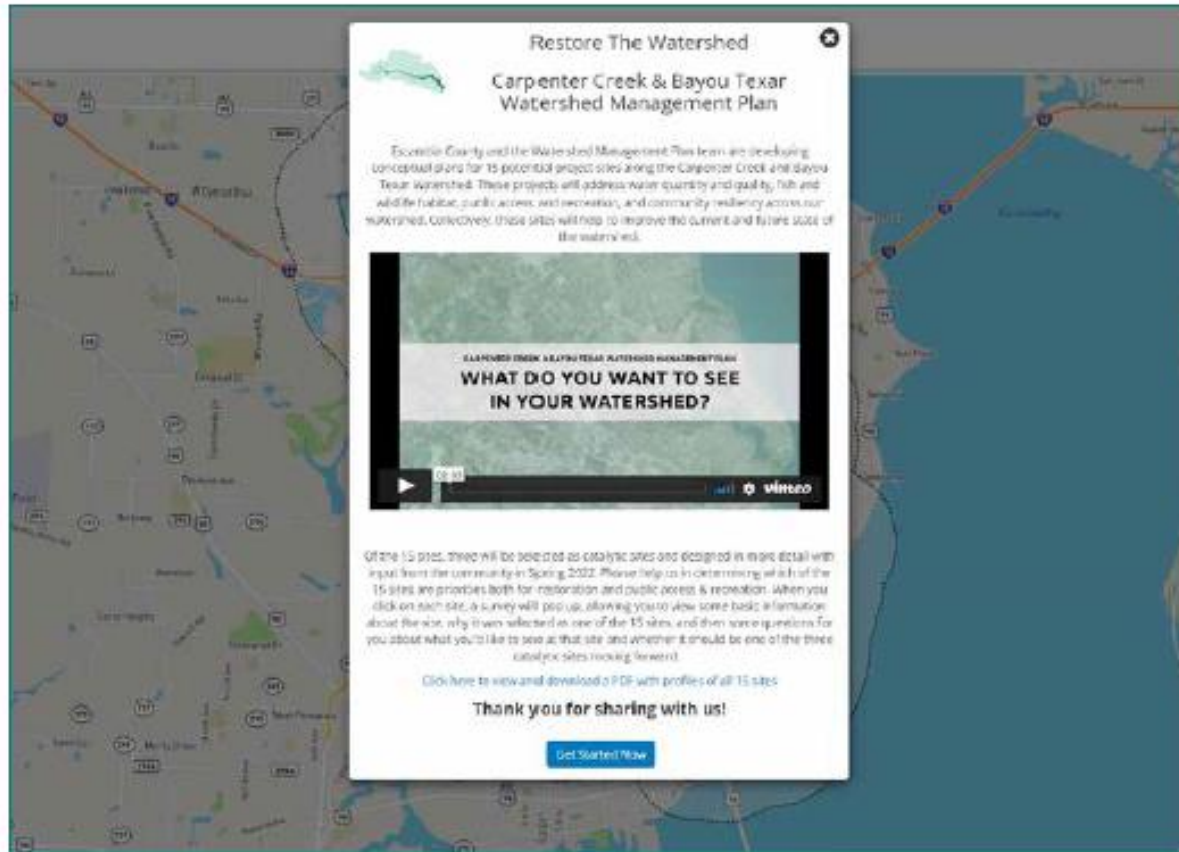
Restore The Watershed

Carpenter Creek & Bayou Texar Watershed Management Plan

Escambia County and the Watershed Management Plan team are developing conceptual plans for 15 potential project sites along the Carpenter Creek and Bayou Texar watershed. These projects will address water quantity and quality, fish and wildlife habitat, public access and recreation, and community resiliency across our watershed. Collectively, these sites will help to improve the current and future state of the watershed.

CARPENTER CREEK & BAYOU TEXAR WATERSHED MANAGEMENT PLAN

WHAT DO YOU WANT TO SEE IN YOUR WATERSHED?

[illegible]

vimeo

Of the 15 sites, three will be selected as catalytic sites and designed in more detail with input from the community in Spring 2022. Please help us in determining which of the 15 sites are priorities both for restoration and public access & recreation. When you click on each site, a survey will pop up, allowing you to view some basic information about the site, why it was selected as one of the 15 sites, and then some questions for you about what you'd like to see at that site and whether it should be one of the three catalytic sites moving forward.

Click here to view and download a PDF with profiles of all 15 sites

Thank you for sharing with us!

Get Started Now